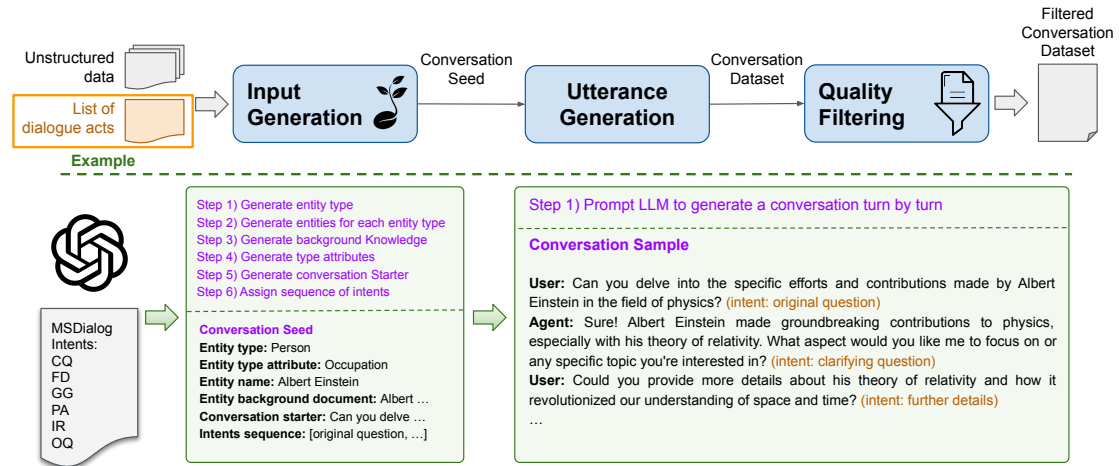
Unstructured data

List of dialogue acts

Input Generation

Conversation Seed

Utterance Generation

Conversation Dataset

Quality Filtering

Filtered Conversation Dataset

Example

MSDialog Intents:
CQ
FD
GG
PA
IR
OQ

Step 1) Generate entity type
Step 2) Generate entities for each entity type
Step 3) Generate background Knowledge
Step 4) Generate type attributes
Step 5) Generate conversation Starter
Step 6) Assign sequence of intents

Conversation Seed
Entity type: Person
Entity type attribute: Occupation
Entity name: Albert Einstein
Entity background document: Albert …
Conversation starter: Can you delve …
Intents sequence: [original question, …]

Step 1) Prompt LLM to generate a conversation turn by turn

Conversation Sample

User: Can you delve into the specific efforts and contributions made by Albert Einstein in the field of physics? (intent: original question)
Agent: Sure! Albert Einstein made groundbreaking contributions to physics, especially with his theory of relativity. What aspect would you like me to focus on or any specific topic you're interested in? (intent: clarifying question)
User: Could you provide more details about his theory of relativity and how it revolutionized our understanding of space and time? (intent: further details)
…